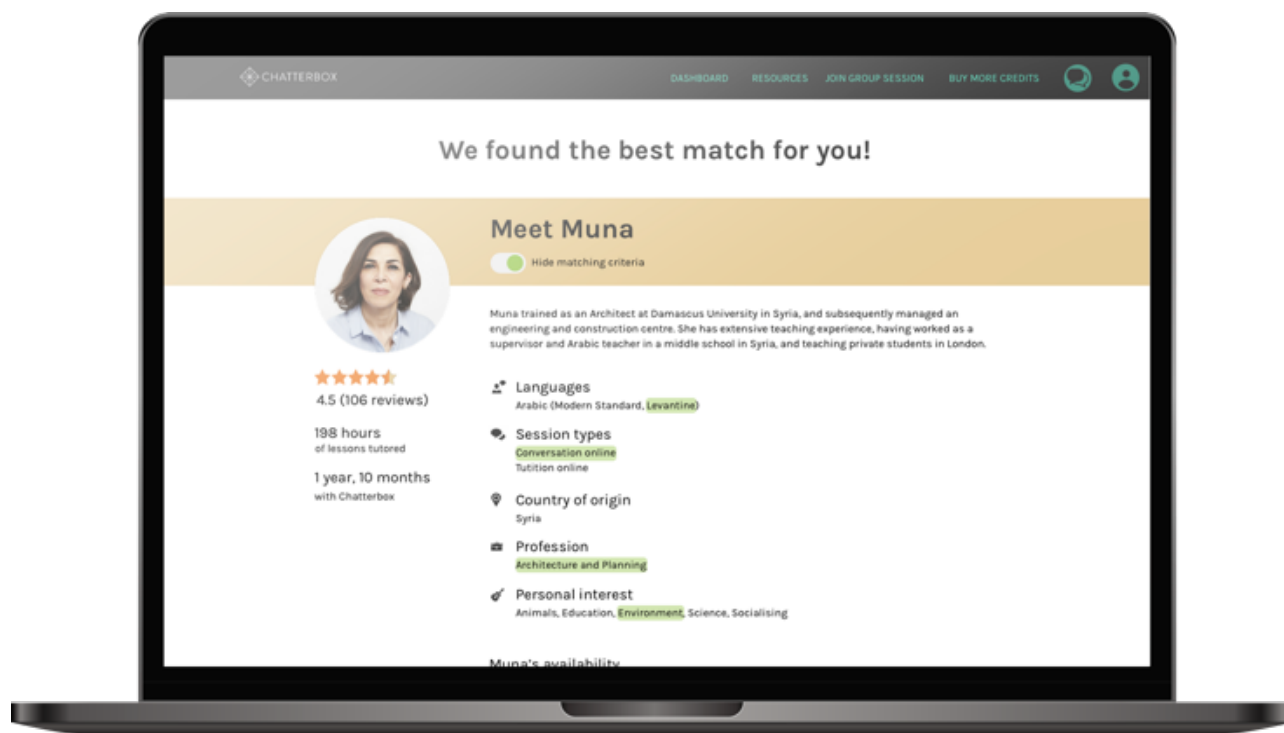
CHATTERBOX

DASHBOARD RESOURCES JOIN GROUP SESSION BUY MORE CREDITS

We found the best match for you!

Meet Muna

Hide matching criteria

Muna trained as an Architect at Damascus University in Syria, and subsequently managed an engineering and construction centre. She has extensive teaching experience, having worked as a supervisor and Arabic teacher in a middle school in Syria, and teaching private students in London.

4.5 (106 reviews)

198 hours
of lessons tutored

1 year, 10 months
with Chatterbox

Languages
Arabic (Modern Standard, Levantine)

Session types
Conversation online
Tutition online

Country of origin
Syria

Profession
Architecture and Planning

Personal interest
Animals, Education, Environment, Science, Socialising

Muna's availability